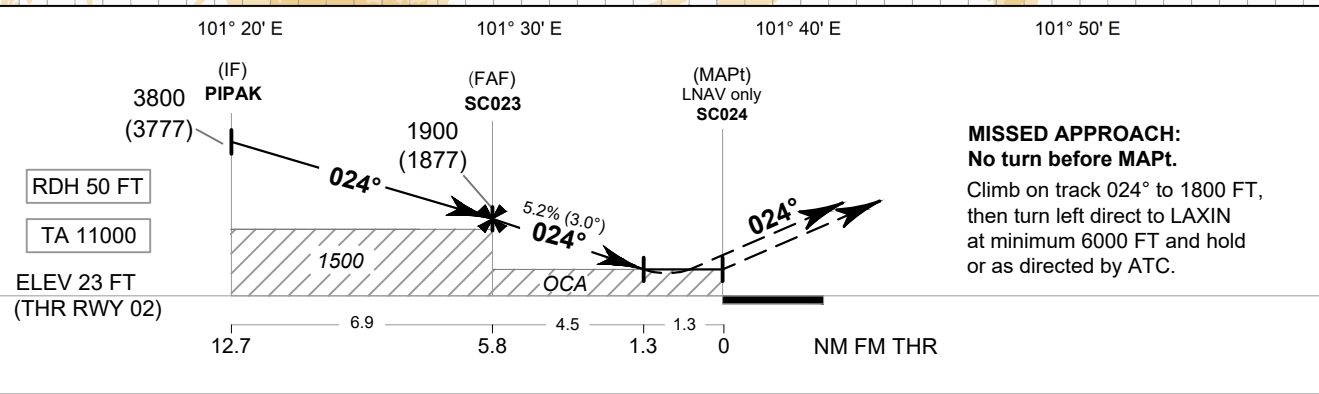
101° 20' E
101° 30' E
101° 40' E
101° 50' E

(IF)
PIPAK

(FAF)
SC023

(MAPt)
LNAV only
SC024

3800
(3777)

1900
(1877)

024°

5.2% (3.0°)

024°

024°

RDH 50 FT

TA 11000

1500

OCA

ELEV 23 FT
(THR RWY 02)

MISSED APPROACH:
No turn before MAPt.

Climb on track 024° to 1800 FT, then turn left direct to LAXIN at minimum 6000 FT and hold or as directed by ATC.

6.9
4.5
1.3

12.7
5.8
1.3
0
NM FM THR